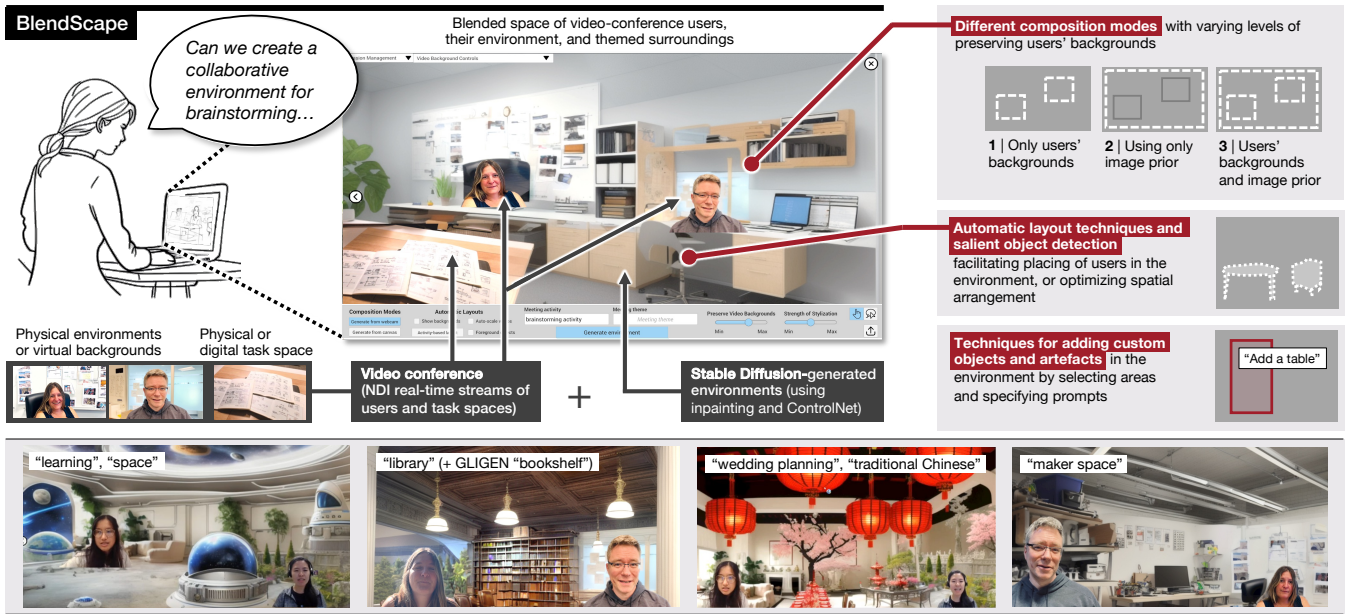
BlendScape

Can we create a collaborative environment for brainstorming…

Blended space of video-conference users, their environment, and themed surroundings

Physical environments or virtual backgrounds

Physical or digital task space

Composition Modes
Generate from webcam
Generate from canvas
Automatic Layouts
Show background
Auto scale
Activity-based
Foreground
Meeting activity
brainstorming activity
Meeting theme
Meeting theme
Generate environment
Preserve Video Backgrounds
Min
Max
Strength of Stylization
Min
Max

Video conference (NDI real-time streams of users and task spaces)

+

Stable Diffusion-generated environments (using inpainting and ControlNet)

Different composition modes with varying levels of preserving users' backgrounds

1 | Only users' backgrounds

2 | Using only image prior

3 | Users' backgrounds and image prior

Automatic layout techniques and salient object detection facilitating placing of users in the environment, or optimizing spatial arrangement

Techniques for adding custom objects and artefacts in the environment by selecting areas and specifying prompts

"Add a table"

"learning", "space"

"library" (+ GLIGEN "bookshelf")

"wedding planning", "traditional Chinese"

"maker space"